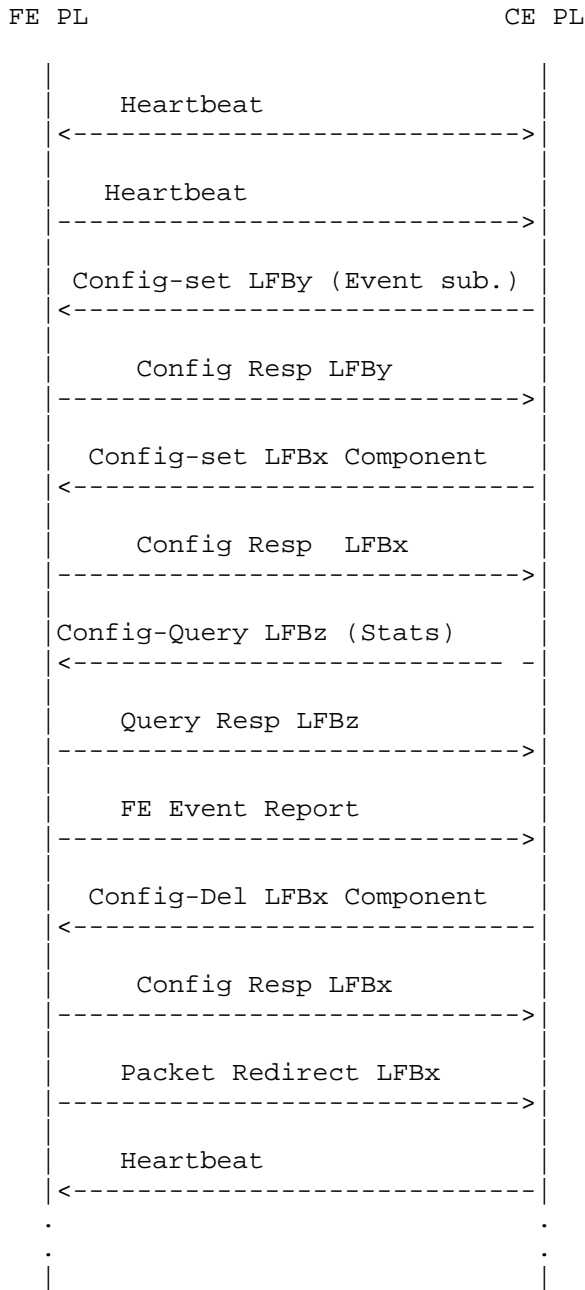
FE PL CE PL

Heartbeat

Heartbeat

Config-set LFBy (Event sub.)

Config Resp LFBy

Config-set LFBx Component

Config Resp LFBx

Config-Query LFBz (Stats)

Query Resp LFBz

FE Event Report

Config-Del LFBx Component

Config Resp LFBx

Packet Redirect LFBx

Heartbeat